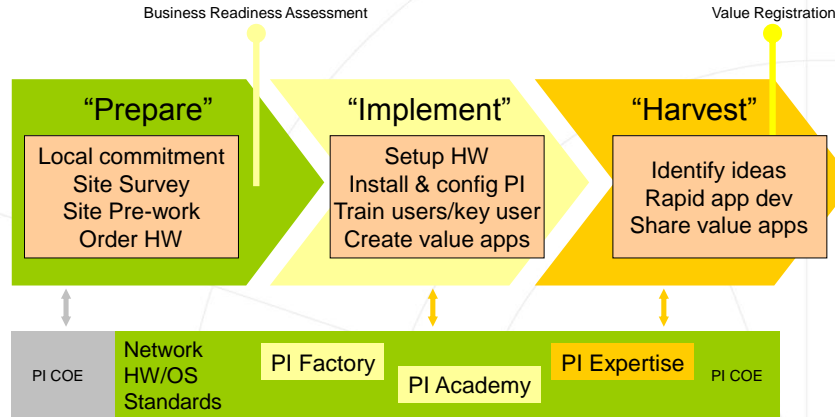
Business Readiness Assessment

Value Registration

“Prepare”

Local commitment
Site Survey
Site Pre-work
Order HW

“Implement”

Setup HW
Install & config PI
Train users/key user
Create value apps

“Harvest”

Identify ideas
Rapid app dev
Share value apps

PI COE

Network
HW/OS
Standards

PI Factory

PI Academy

PI Expertise

PI COE